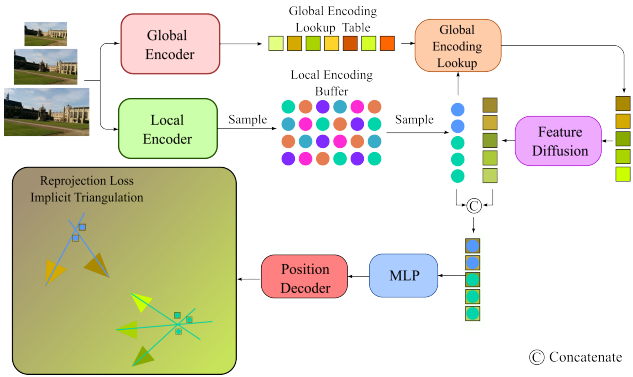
Global Encoder

Global Encoding Lookup Table

Global Encoding Lookup

Local Encoding Buffer

Local Encoder

Sample

Sample

Feature Diffusion

©

Reprojection Loss
Implicit Triangulation

Position Decoder

MLP

© Concatenate